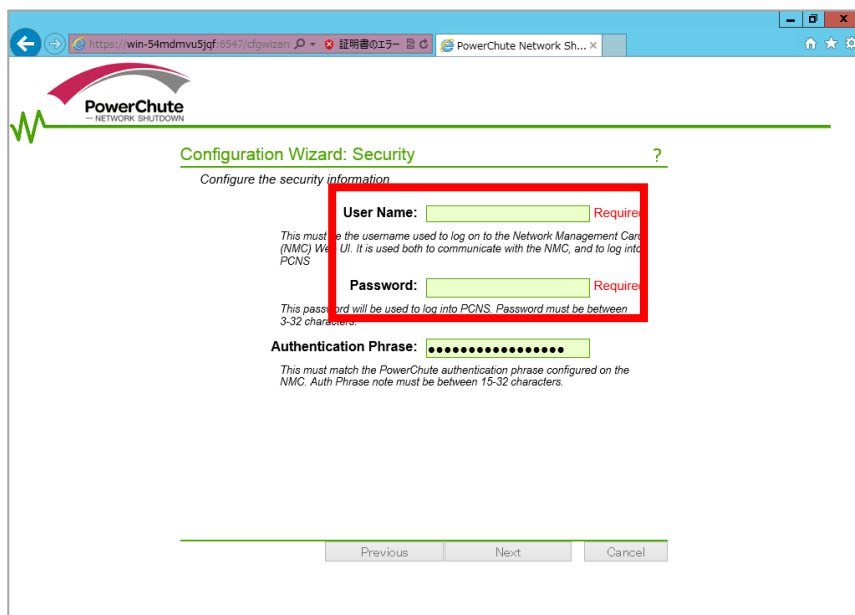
https://win-54mdmvu5jqf:6547/cfgwizar 証明書のエラー PowerChute Network Sh... ×

PowerChute
— NETWORK SHUTDOWN

Configuration Wizard: Security ?

Configure the security information

User Name: Required

This must be the username used to log on to the Network Management Card (NMC) Web UI. It is used both to communicate with the NMC, and to log into PCNS

Password: Required

This password will be used to log into PCNS. Password must be between 3-32 characters.

Authentication Phrase: ●●●●●●●●●●●●●●●●●

This must match the PowerChute authentication phrase configured on the NMC. Auth Phrase note must be between 15-32 characters.

Previous Next Cancel